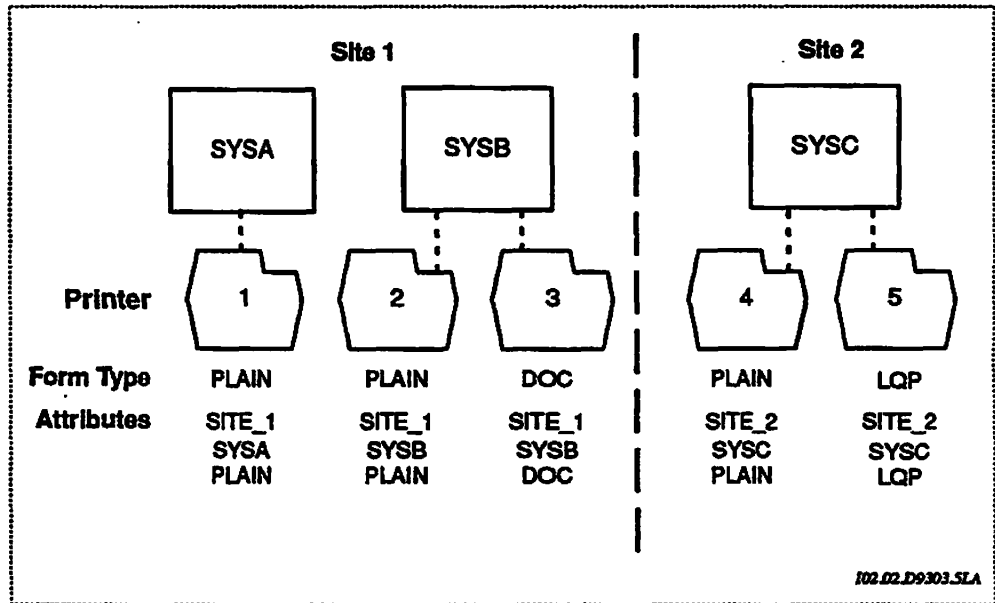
Site 1

Site 2

SYSA

SYSB

SYSC

Printer

1

2

3

4

5

Form Type

PLAIN

PLAIN

DOC

PLAIN

LQP

Attributes

SITE_1
SYSA
PLAIN

SITE_1
SYSB
PLAIN

SITE_1
SYSB
DOC

SITE_2
SYSC
PLAIN

SITE_2
SYSC
LQP

I02.02.D9303.SLA